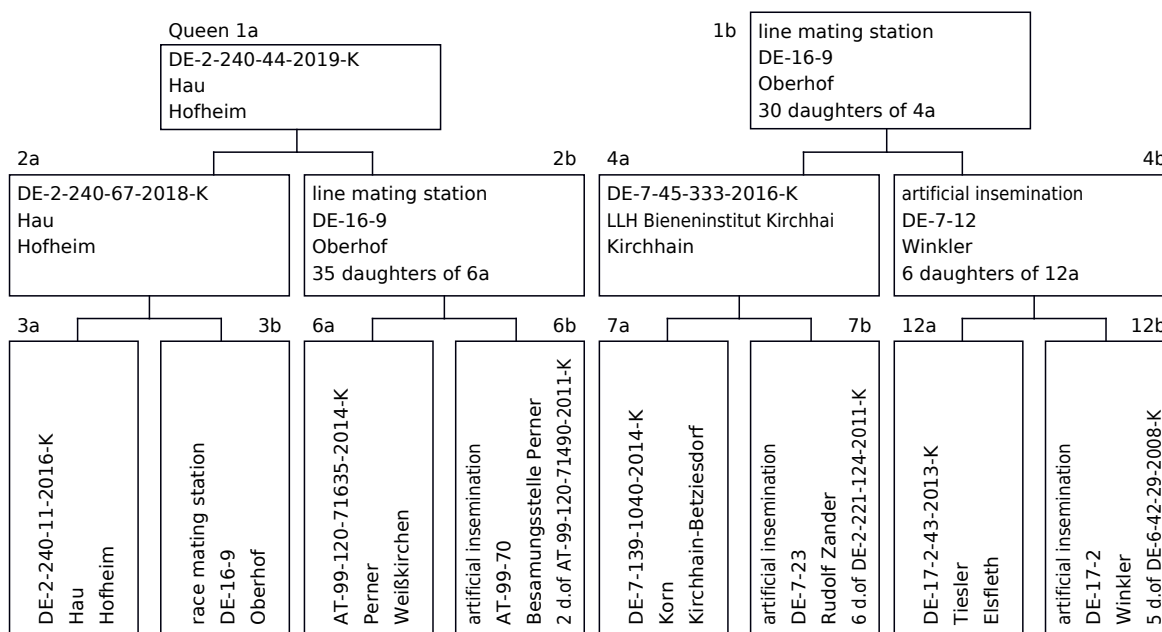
Queen 1a
DE-2-240-44-2019-K
Hau
Hofheim

1b
line mating station
DE-16-9
Oberhof
30 daughters of 4a

2a
DE-2-240-67-2018-K
Hau
Hofheim

2b
line mating station
DE-16-9
Oberhof
35 daughters of 6a

4a
DE-7-45-333-2016-K
LLH Bieneninstitut Kirchhai
Kirchhain

4b
artificial insemination
DE-7-12
Winkler
6 daughters of 12a

3a
DE-2-240-11-2016-K
Hau
Hofheim

3b
race mating station
DE-16-9
Oberhof

6a
AT-99-120-71635-2014-K
Perner
Weißkirchen

6b
artificial insemination
AT-99-70
Besamungsstelle Perner
2 d.of AT-99-120-71490-2011-K

7a
DE-7-139-1040-2014-K
Korn
Kirchhain-Betziesdorf

7b
artificial insemination
DE-7-23
Rudolf Zander
6 d.of DE-2-221-124-2011-K

12a
DE-17-2-43-2013-K
Tiesler
Elsfleth

12b
artificial insemination
DE-17-2
Winkler
5 d.of DE-6-42-29-2008-K